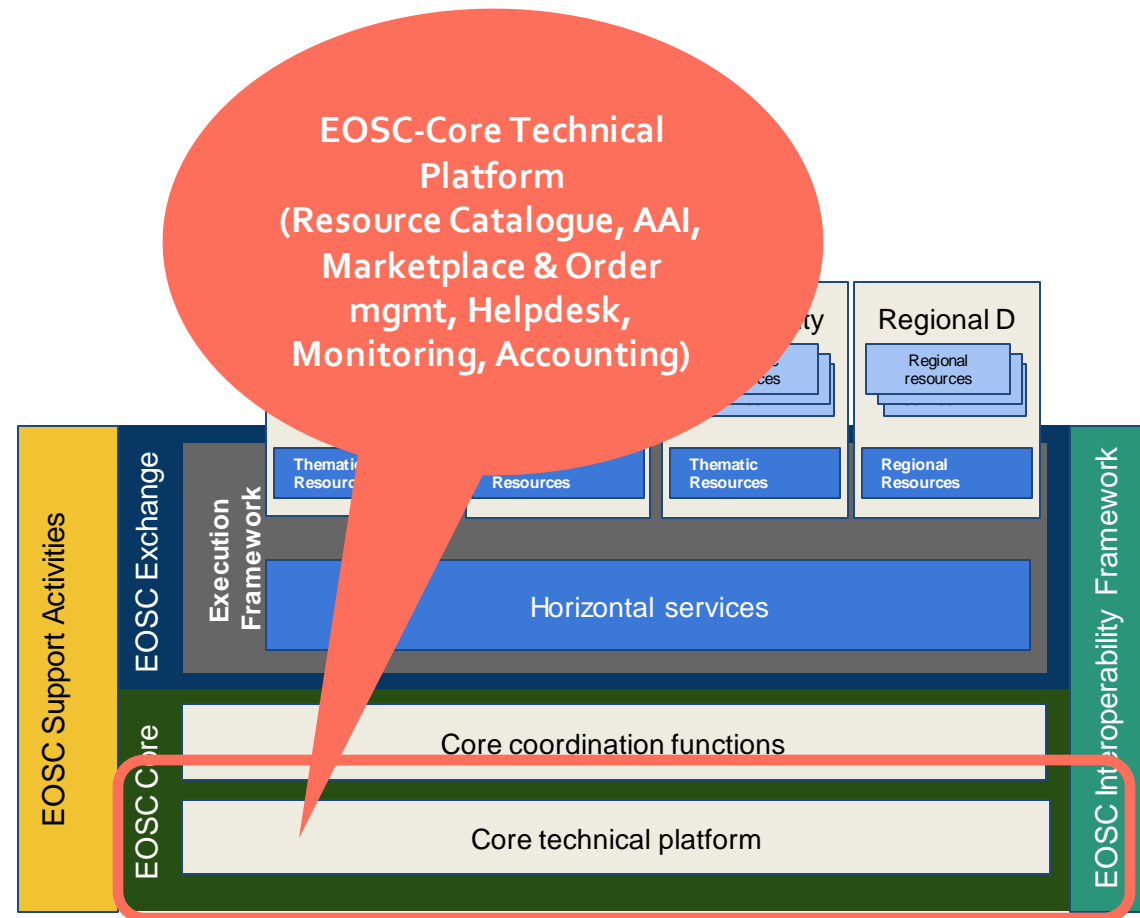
EOSC-Core Technical Platform (Resource Catalogue, AAI, Marketplace & Order mgmt, Helpdesk, Monitoring, Accounting)

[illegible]ity

Regional D

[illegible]ces

Regional resources

EOSC Support Activities

EOSC Exchange

Execution Framework

Thematic Resour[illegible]

Resources

Thematic Resources

Regional Resources

Horizontal services

EOSC Core

Core coordination functions

Core technical platform

EOSC Interoperability Framework